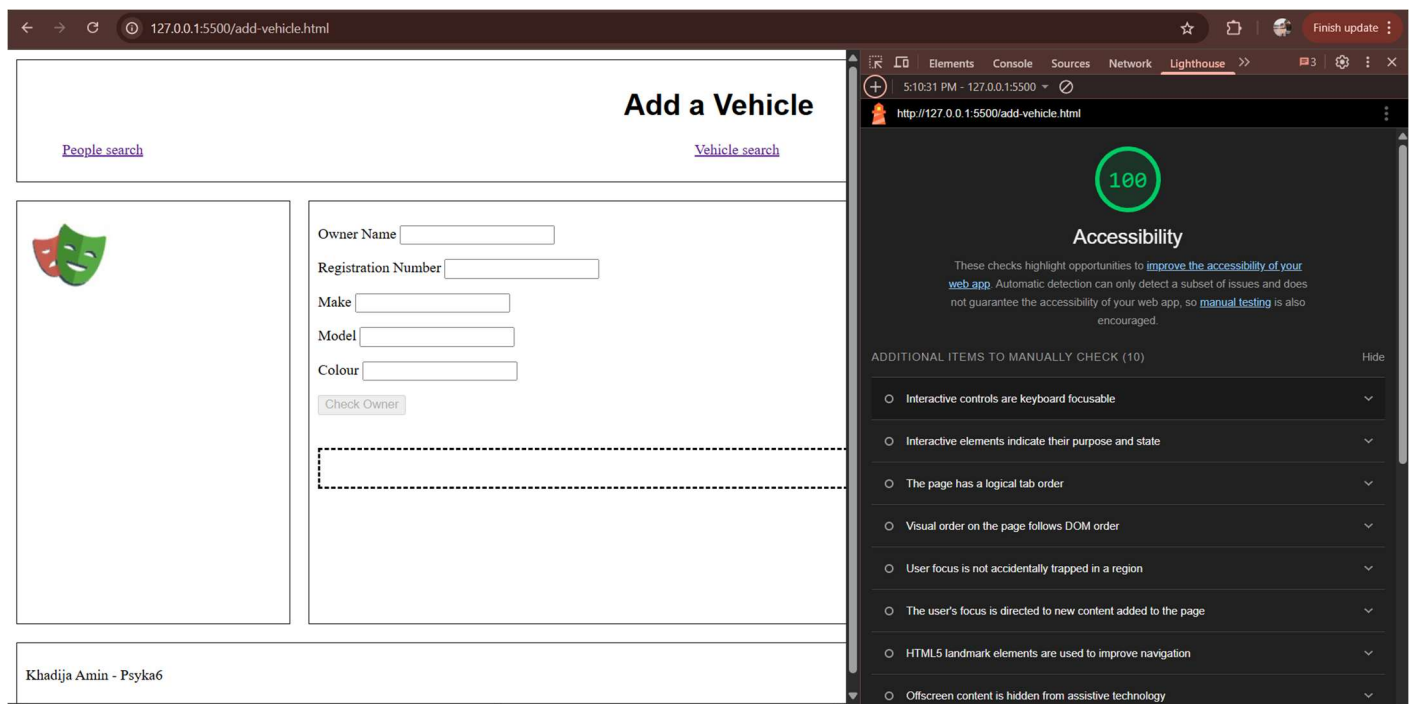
127.0.0.1:5500/add-vehicle.html

Finish update

Add a Vehicle

People search

Vehicle search

Owner Name

Registration Number

Make

Model

Colour

Check Owner

Khadija Amin - Psyka6

Elements Console Sources Network Lighthouse

3

5:10:31 PM - 127.0.0.1:5500

http://127.0.0.1:5500/add-vehicle.html

100

Accessibility

These checks highlight opportunities to improve the accessibility of your web app. Automatic detection can only detect a subset of issues and does not guarantee the accessibility of your web app, so manual testing is also encouraged.

ADDITIONAL ITEMS TO MANUALLY CHECK (10)

Hide

Interactive controls are keyboard focusable

Interactive elements indicate their purpose and state

The page has a logical tab order

Visual order on the page follows DOM order

User focus is not accidentally trapped in a region

The user's focus is directed to new content added to the page

HTML5 landmark elements are used to improve navigation

Offscreen content is hidden from assistive technology